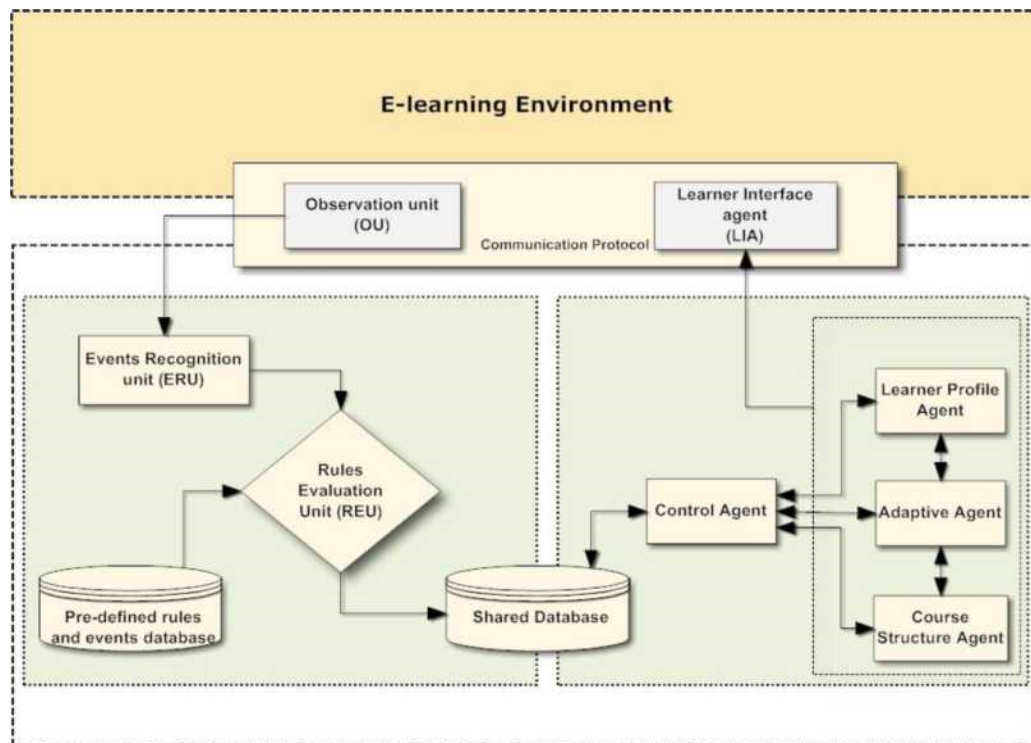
E-learning Environment

Observation unit (OU)

Communication Protocol

Learner Interface agent (LIA)

Events Recognition unit (ERU)

Rules Evaluation Unit (REU)

Pre-defined rules and events database

Shared Database

Control Agent

Learner Profile Agent

Adaptive Agent

Course Structure Agent